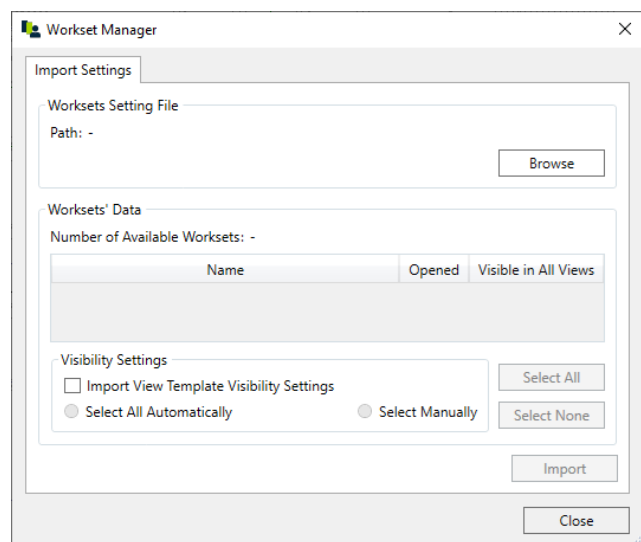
Workset Manager

Import Settings

Worksets Setting File

Path: -

Browse

Worksets' Data

Number of Available Worksets: -

| Name | Opened | Visible in All Views |
|---|---|---|
| | | |

Visibility Settings

Import View Template Visibility Settings

Select All Automatically

Select Manually

Select All

Select None

Import

Close